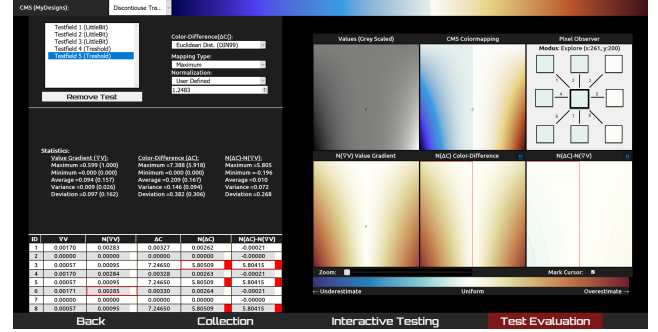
CMS (MyDesigns): Discontinuous Tra...

Testfield 1 (LittleBit)
Testfield 2 (LittleBit)
Testfield 3 (LittleBit)
Testfield 4 (Treshold)
Testfield 5 (Treshold)

Remove Test

Color-Difference(ΔC):
Euclidean Dist. (DIN99)
Mapping Type:
Maximum
Normalization:
User Defined
1.2483

Values (Grey Scaled)
CMS Colormapping
Pixel Observer
Modus: Explore (x:261, y:200)

Statistics:

Value Gradient (∇V):
Maximum =0.599 (1.000)
Minimum =0.000 (0.000)
Average =0.094 (0.157)
Variance =0.009 (0.026)
Deviation =0.097 (0.162)

Color-Difference (ΔC):
Maximum =7.388 (5.918)
Minimum =0.000 (0.000)
Average =0.209 (0.167)
Variance =0.146 (0.094)
Deviation =0.382 (0.306)

N(ΔC)-N(∇V):
Maximum =5.805
Minimum =-0.196
Average =0.010
Variance =0.072
Deviation =0.268

N(∇V) Value Gradient
N(ΔC) Color-Difference
N(ΔC)-N(∇V)

| ID | ∇V | N(∇V) | ΔC | N(ΔC) | N(ΔC)-N(∇V) |
|---|---|---|---|---|---|
| 1 | 0.00170 | 0.00283 | 0.00327 | 0.00262 | -0.00021 |
| 2 | 0.00000 | 0.00000 | 0.00000 | 0.00000 | -0.00000 |
| 3 | 0.00057 | 0.00095 | 7.24650 | 5.80509 | 5.80415 |
| 4 | 0.00170 | 0.00284 | 0.00328 | 0.00263 | -0.00021 |
| 5 | 0.00057 | 0.00095 | 7.24650 | 5.80509 | 5.80415 |
| 6 | 0.00171 | 0.00285 | 0.00330 | 0.00264 | -0.00021 |
| 7 | 0.00000 | 0.00000 | 0.00000 | 0.00000 | -0.00000 |
| 8 | 0.00057 | 0.00095 | 7.24650 | 5.80509 | 5.80415 |

Zoom:
Mark Cursor:
← Underestimate
Uniform
Overestimate →

Back
Collection
Interactive Testing
Test Evaluation